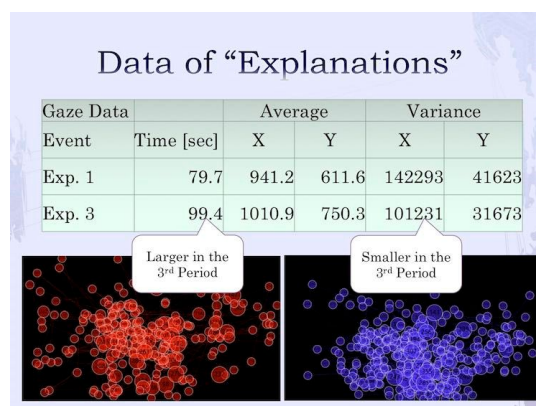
Data of “Explanations”

| Gaze Data | | Average | | Variance | |
|---|---|---|---|---|---|
| Event | Time [sec] | X | Y | X | Y |
| Exp. 1 | 79.7 | 941.2 | 611.6 | 142293 | 41623 |
| Exp. 3 | 99.4 | 1010.9 | 750.3 | 101231 | 31673 |

Larger in the 3rd Period

Smaller in the 3rd Period